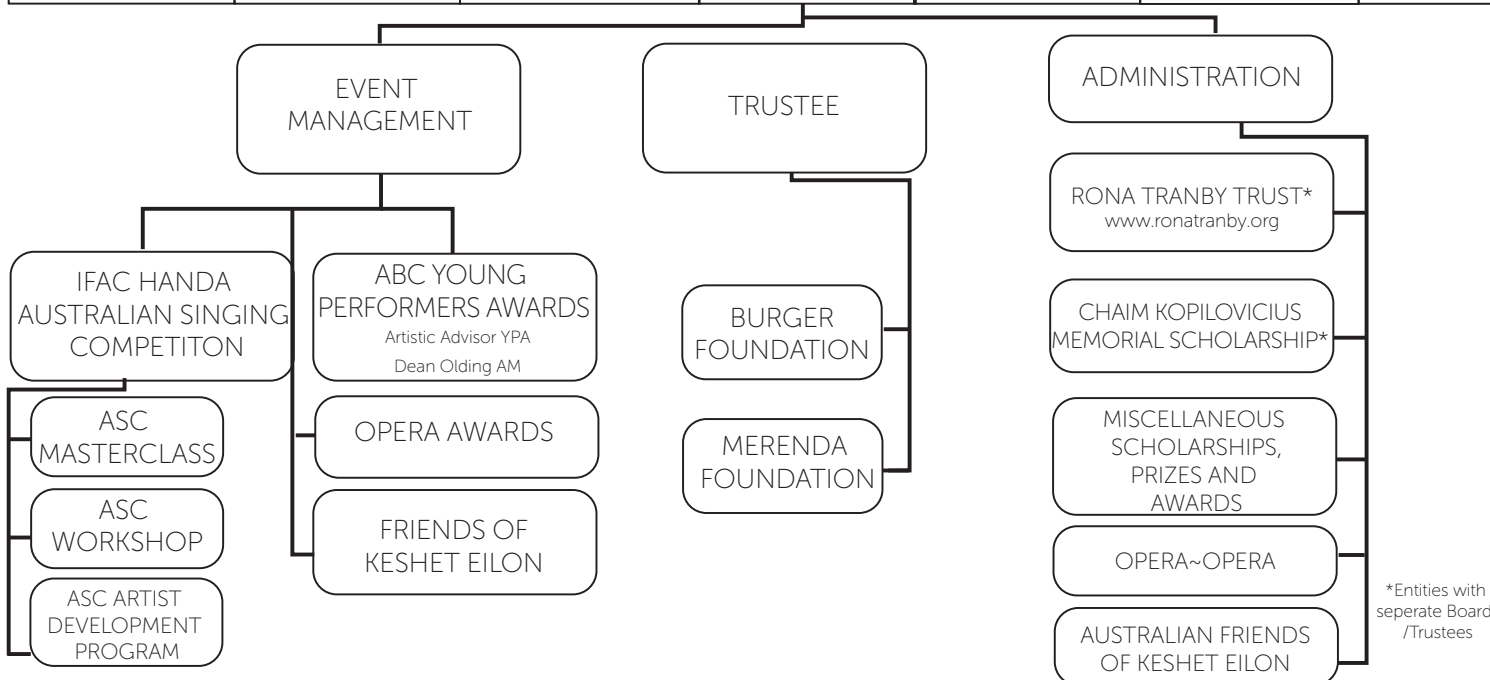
EVENT MANAGEMENT

IFAC HANDA AUSTRALIAN SINGING COMPETITON

ASC MASTERCLASS

ASC WORKSHOP

ASC ARTIST DEVELOPMENT PROGRAM

ABC YOUNG PERFORMERS AWARDS
Artistic Advisor YPA
Dean Olding AM

OPERA AWARDS

FRIENDS OF KESHET EILON

TRUSTEE

BURGER FOUNDATION

MERENDA FOUNDATION

ADMINISTRATION

RONA TRANBY TRUST*
www.ronatranby.org

CHAIM KOPILOVICIUS MEMORIAL SCHOLARSHIP*

MISCELLANEOUS SCHOLARSHIPS, PRIZES AND AWARDS

OPERA~OPERA

AUSTRALIAN FRIENDS OF KESHET EILON

*Entities with seperate Board /Trustees